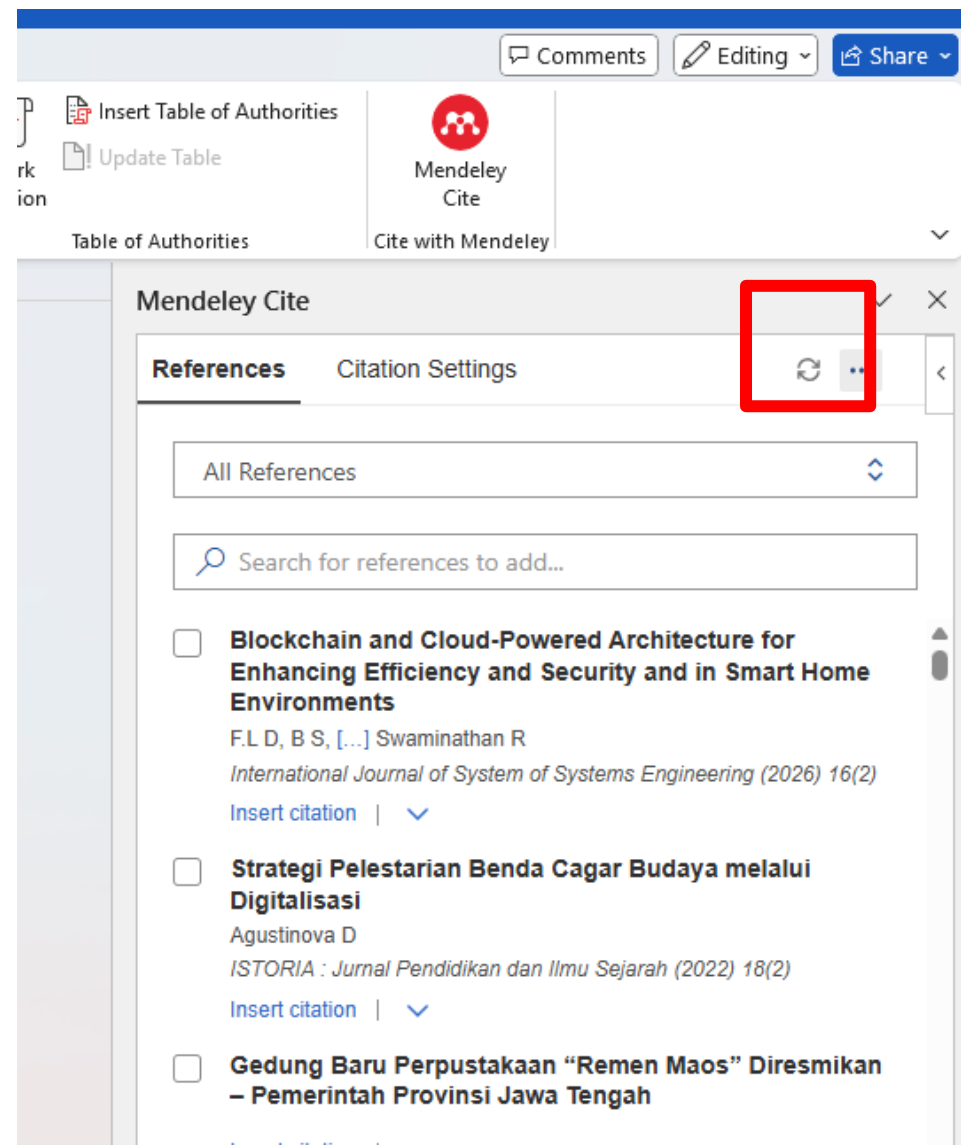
Comments
Editing
Share

Insert Table of Authorities
Update Table
rk
ion
Table of Authorities

Mendeley Cite
Cite with Mendeley

Mendeley Cite

References
Citation Settings

All References

Search for references to add...

Blockchain and Cloud-Powered Architecture for Enhancing Efficiency and Security and in Smart Home Environments
F.L D, B S, […] Swaminathan R
International Journal of System of Systems Engineering (2026) 16(2)
Insert citation |

Strategi Pelestarian Benda Cagar Budaya melalui Digitalisasi
Agustinova D
ISTORIA : Jurnal Pendidikan dan Ilmu Sejarah (2022) 18(2)
Insert citation |

Gedung Baru Perpustakaan “Remen Maos” Diresmikan – Pemerintah Provinsi Jawa Tengah
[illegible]